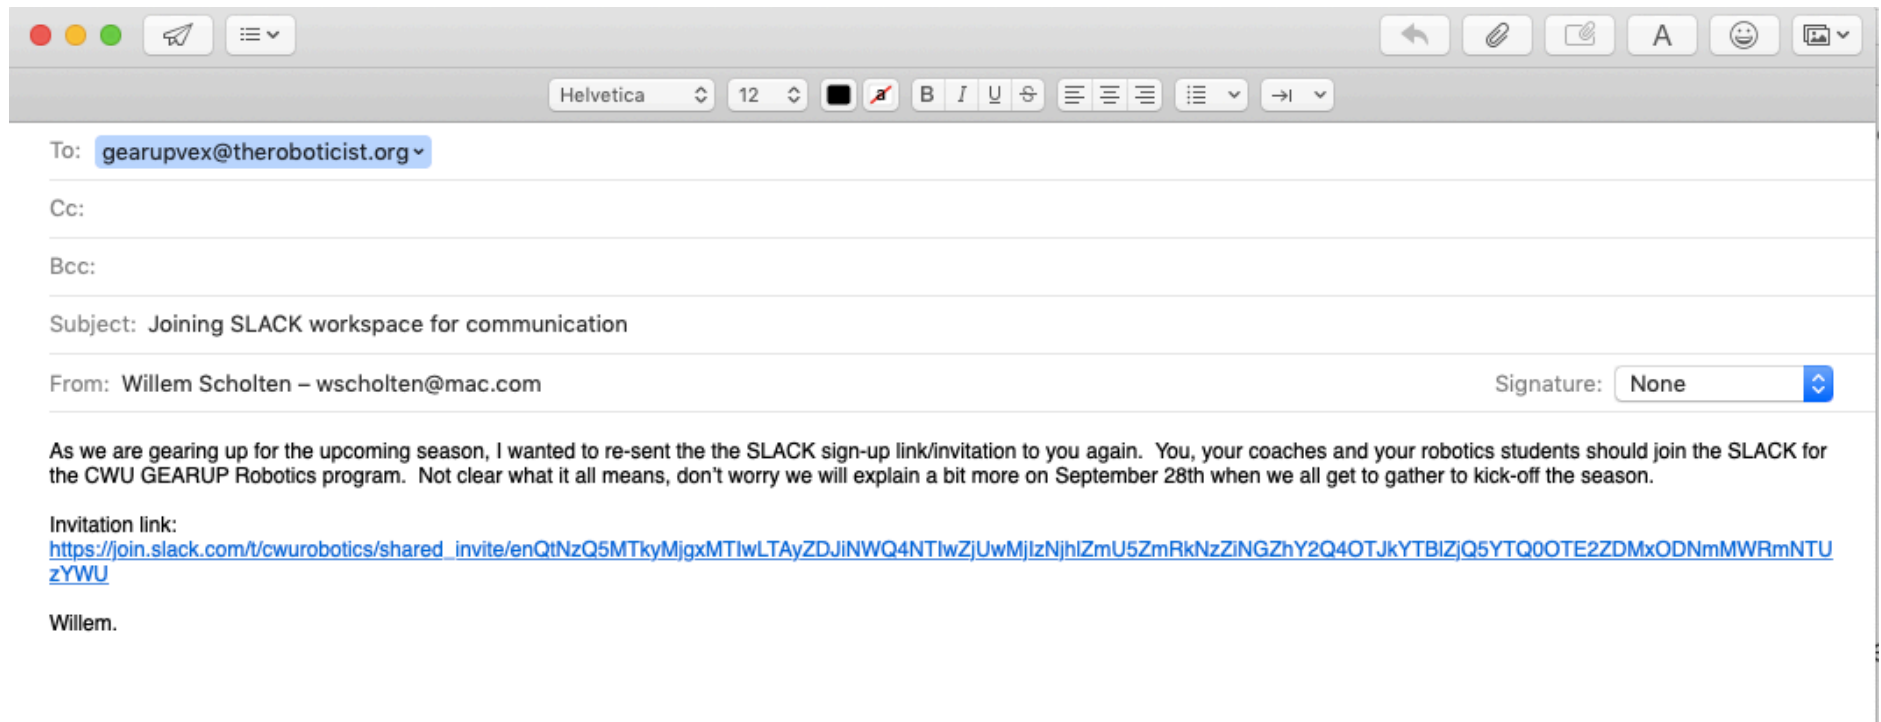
Helvetica 12 B I U S

A

To: gearupvex@theroboticist.org

Cc:

Bcc:

Subject: Joining SLACK workspace for communication

From: Willem Scholten – wscholten@mac.com

Signature: None

As we are gearing up for the upcoming season, I wanted to re-sent the the SLACK sign-up link/invitation to you again. You, your coaches and your robotics students should join the SLACK for the CWU GEARUP Robotics program. Not clear what it all means, don't worry we will explain a bit more on September 28th when we all get to gather to kick-off the season.

Invitation link:
https://join.slack.com/t/cwurobotics/shared_invite/enQtNzQ5MTkyMjgxMTIwLTAyZDJiNWQ4NTIwZjUwMjIzNjhlZmU5ZmRkNzZiNGZhY2Q4OTJkYTBlZjQ5YTQ0OTE2ZDMxODNmMWRmNTUzYWU

Willem.